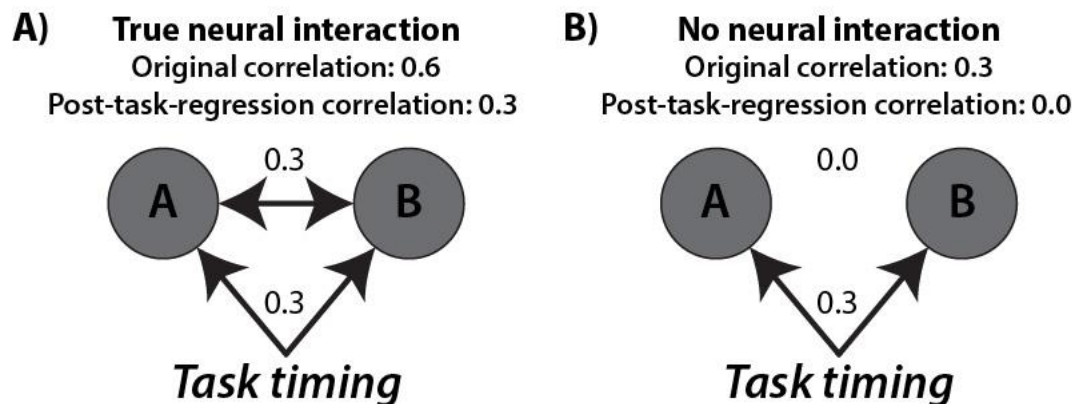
A) True neural interaction
Original correlation: 0.6
Post-task-regression correlation: 0.3

0.3
A
B
0.3
Task timing

B) No neural interaction
Original correlation: 0.3
Post-task-regression correlation: 0.0

0.0
A
B
0.3
Task timing